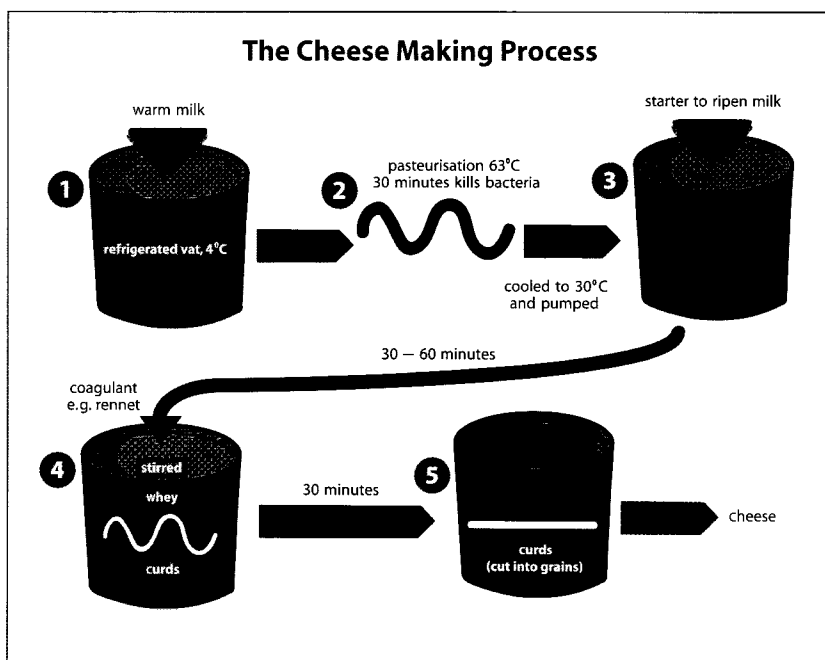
The Cheese Making Process

warm milk

1

refrigerated vat, 4°C

2

pasteurisation 63°C
30 minutes kills bacteria

3

starter to ripen milk

cooled to 30°C
and pumped

30 — 60 minutes

coagulant
e.g. rennet

4

stirred

whey

curds

30 minutes

5

curds
(cut into grains)

cheese